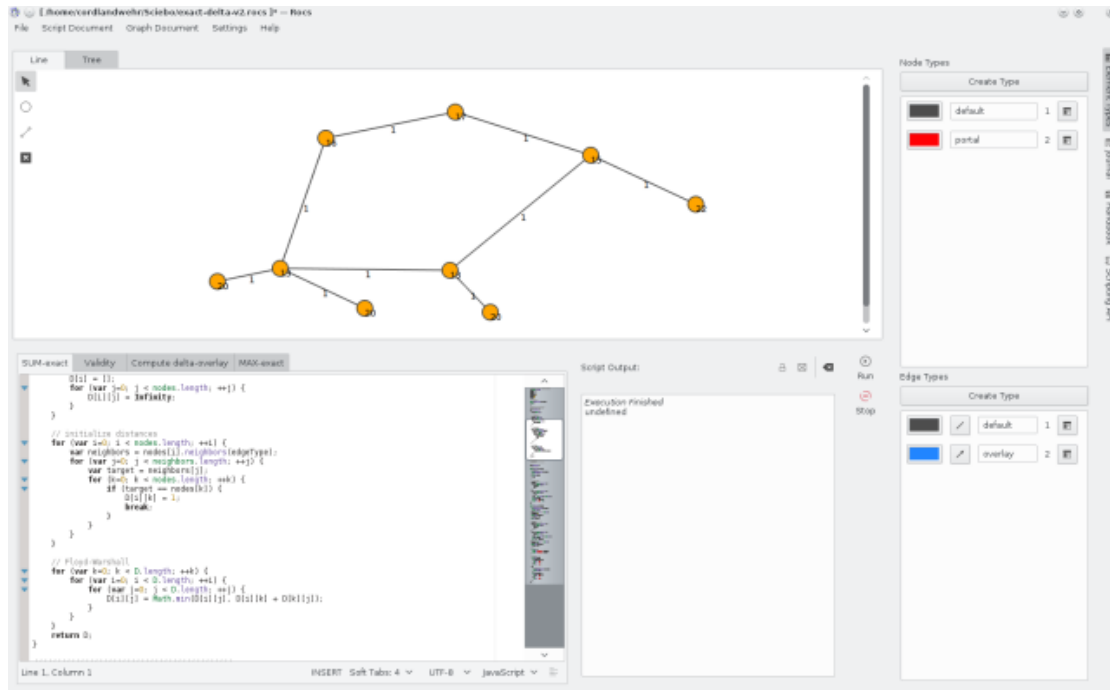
[/home/cordlandwehr/Sciebo/exact-delta-v2.rocs ]* — Rocs

File Script Document Graph Document Settings Help

Line Tree

1 1 1 1 1 1 1 1 1 1

Node Types
Create Type
default 1
portal 2

Edge Types
Create Type
default 1
overlay 2

SUM-exact Validity Compute delta-overlay MAX-exact

D[i] = [];
for (var j=0; j < nodes.length; ++j) {
D[i][j] = Infinity;
}
}

// initialize distances
for (var i=0; i < nodes.length; ++i) {
var neighbors = nodes[i].neighbors(edgeType);
for (var j=0; j < neighbors.length; ++j) {
var target = neighbors[j];
for (k=0; k < nodes.length; ++k) {
if (target == nodes[k]) {
D[i][k] = 1;
break;
}
}
}
}

// Floyd-Warshall
for (var k=0; k < D.length; ++k) {
for (var i=0; i < D.length; ++i) {
for (var j=0; j < D.length; ++j) {
D[i][j] = Math.min(D[i][j], D[i][k] + D[k][j]);
}
}
}
return 0;
}

Line 1, Column 1 INSERT Soft Tabs: 4 UTF-8 JavaScript

Script Output:
Execution Finished
undefined

Run
Stop